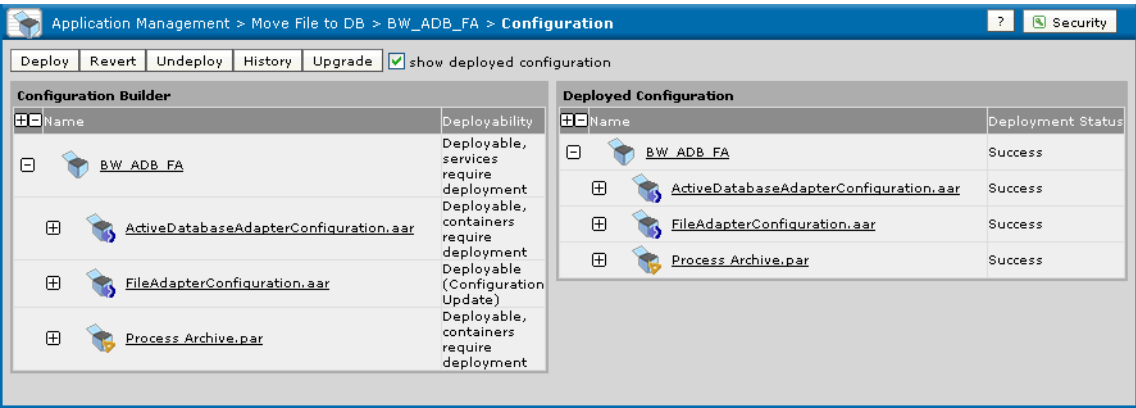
Application Management > Move File to DB > BW_ADB_FA > Configuration

? Security

Deploy | Revert | Undeploy | History | Upgrade | show deployed configuration

**Configuration Builder**

| Name | Deployability |
|---|---|
| BW_ADB_FA | Deployable, services require deployment |
| ActiveDatabaseAdapterConfiguration.aar | Deployable, containers require deployment |
| FileAdapterConfiguration.aar | Deployable (Configuration Update) |
| Process Archive.par | Deployable, containers require deployment |

**Deployed Configuration**

| Name | Deployment Status |
|---|---|
| BW_ADB_FA | Success |
| ActiveDatabaseAdapterConfiguration.aar | Success |
| FileAdapterConfiguration.aar | Success |
| Process Archive.par | Success |